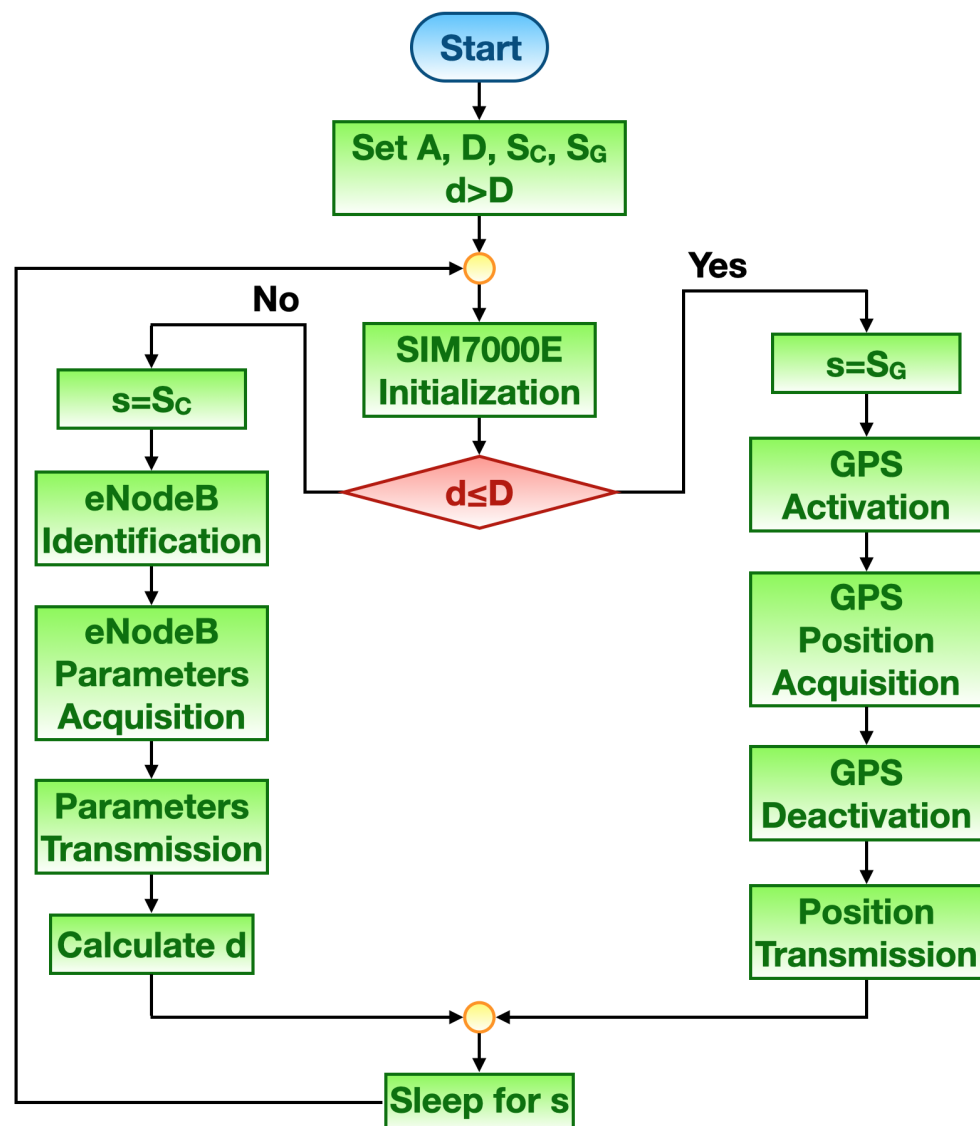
Start

Set A, D, $S_C$, $S_G$
d>D

No

Yes

SIM7000E Initialization

d≤D

s=$S_C$

eNodeB Identification

eNodeB Parameters Acquisition

Parameters Transmission

Calculate d

s=$S_G$

GPS Activation

GPS Position Acquisition

GPS Deactivation

Position Transmission

Sleep for s